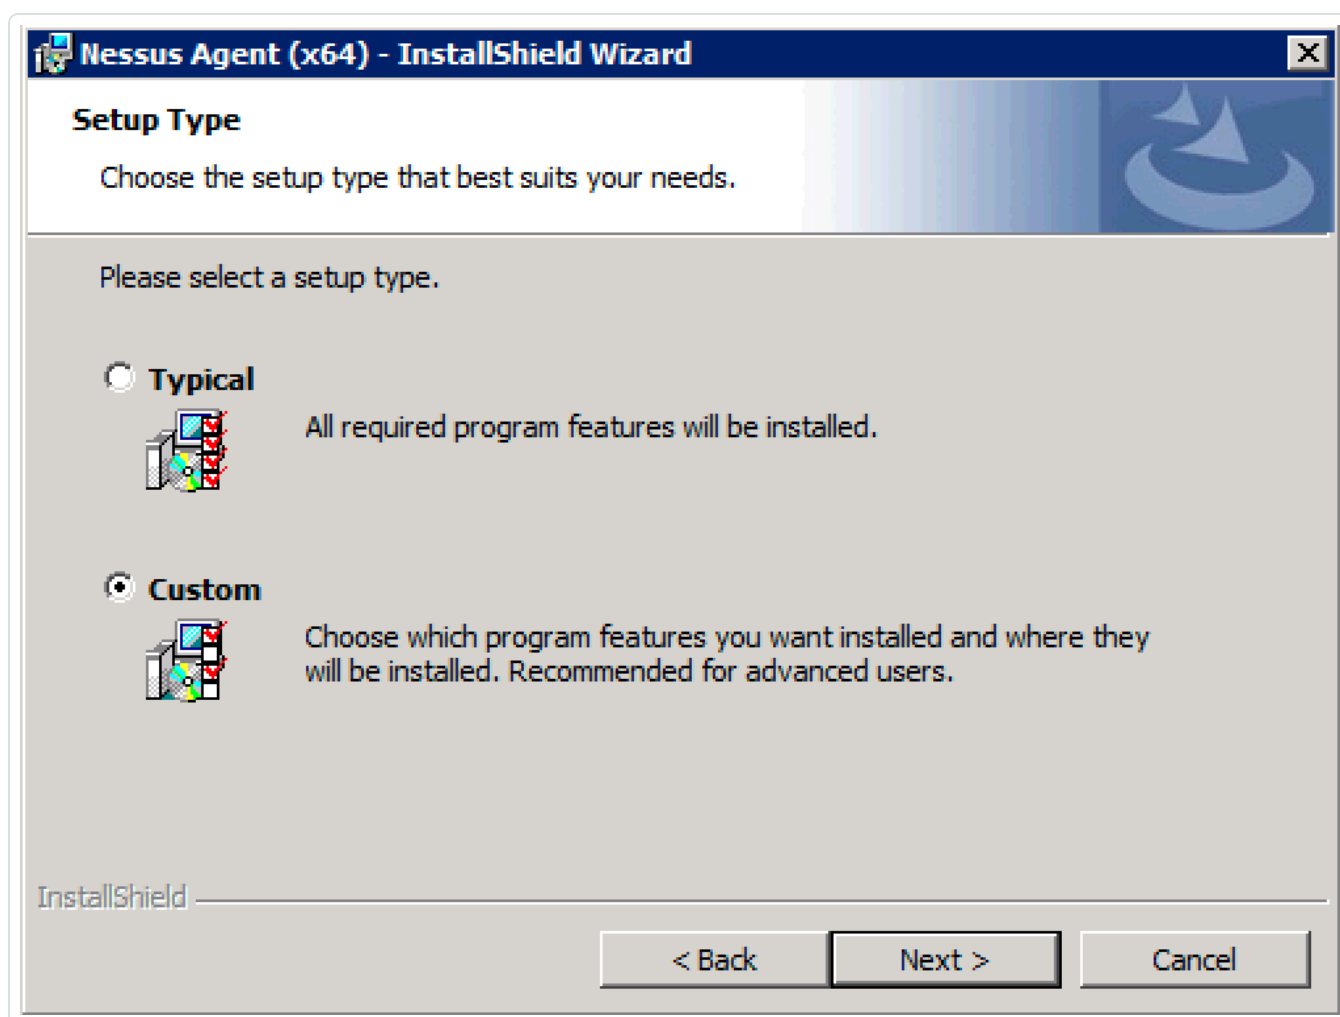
Nessus Agent (x64) - InstallShield Wizard

X

Setup Type

Choose the setup type that best suits your needs.

Please select a setup type.

Typical

All required program features will be installed.

Custom

Choose which program features you want installed and where they will be installed. Recommended for advanced users.

InstallShield

< Back

Next >

Cancel